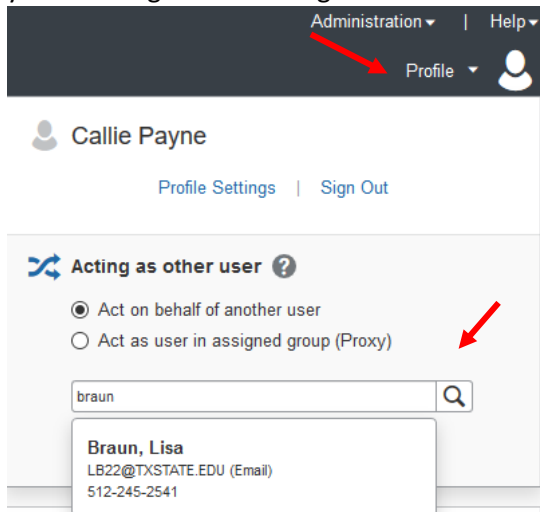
Administration | Help

Profile

Callie Payne

Profile Settings | Sign Out

Acting as other user

Act on behalf of another user

Act as user in assigned group (Proxy)

braun

Braun, Lisa
LB22@TXSTATE.EDU (Email)
512-245-2541